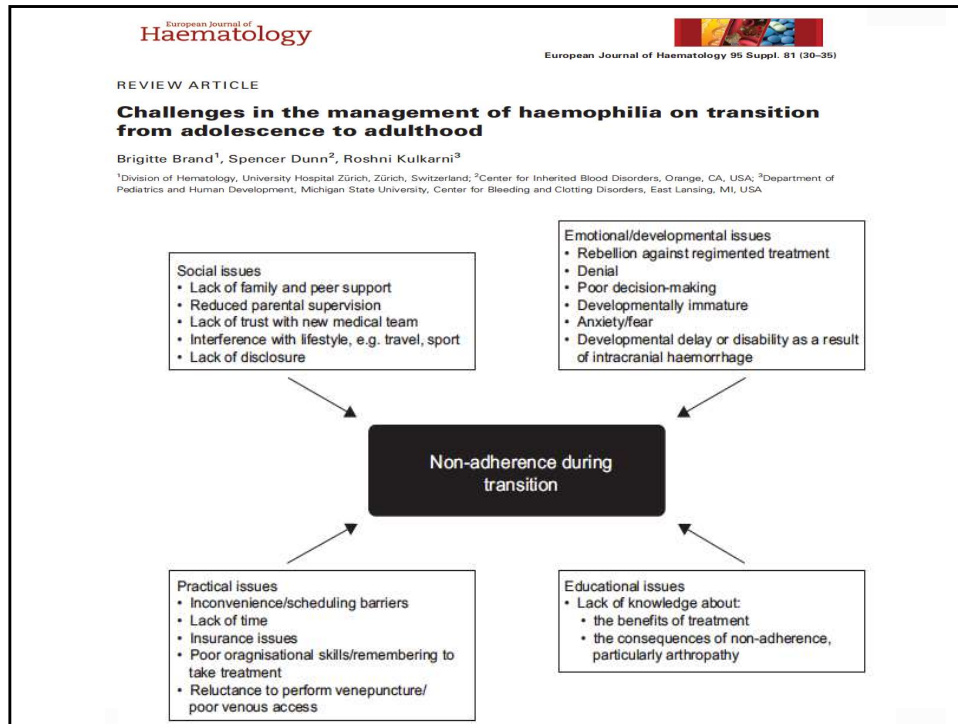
European Journal of
Haematology

European Journal of Haematology 95 Suppl. 81 (30–35)

REVIEW ARTICLE

Challenges in the management of haemophilia on transition from adolescence to adulthood

Brigitte Brand$^1$, Spencer Dunn$^2$, Roshni Kulkarni$^3$

$^1$Division of Hematology, University Hospital Zürich, Zürich, Switzerland; $^2$Center for Inherited Blood Disorders, Orange, CA, USA; $^3$Department of Pediatrics and Human Development, Michigan State University, Center for Bleeding and Clotting Disorders, East Lansing, MI, USA

Social issues
• Lack of family and peer support
• Reduced parental supervision
• Lack of trust with new medical team
• Interference with lifestyle, e.g. travel, sport
• Lack of disclosure

Emotional/developmental issues
• Rebellion against regimented treatment
• Denial
• Poor decision-making
• Developmentally immature
• Anxiety/fear
• Developmental delay or disability as a result of intracranial haemorrhage

Non-adherence during transition

Practical issues
• Inconvenience/scheduling barriers
• Lack of time
• Insurance issues
• Poor oragnisational skills/remembering to take treatment
• Reluctance to perform venepuncture/ poor venous access

Educational issues
• Lack of knowledge about:
• the benefits of treatment
• the consequences of non-adherence, particularly arthropathy